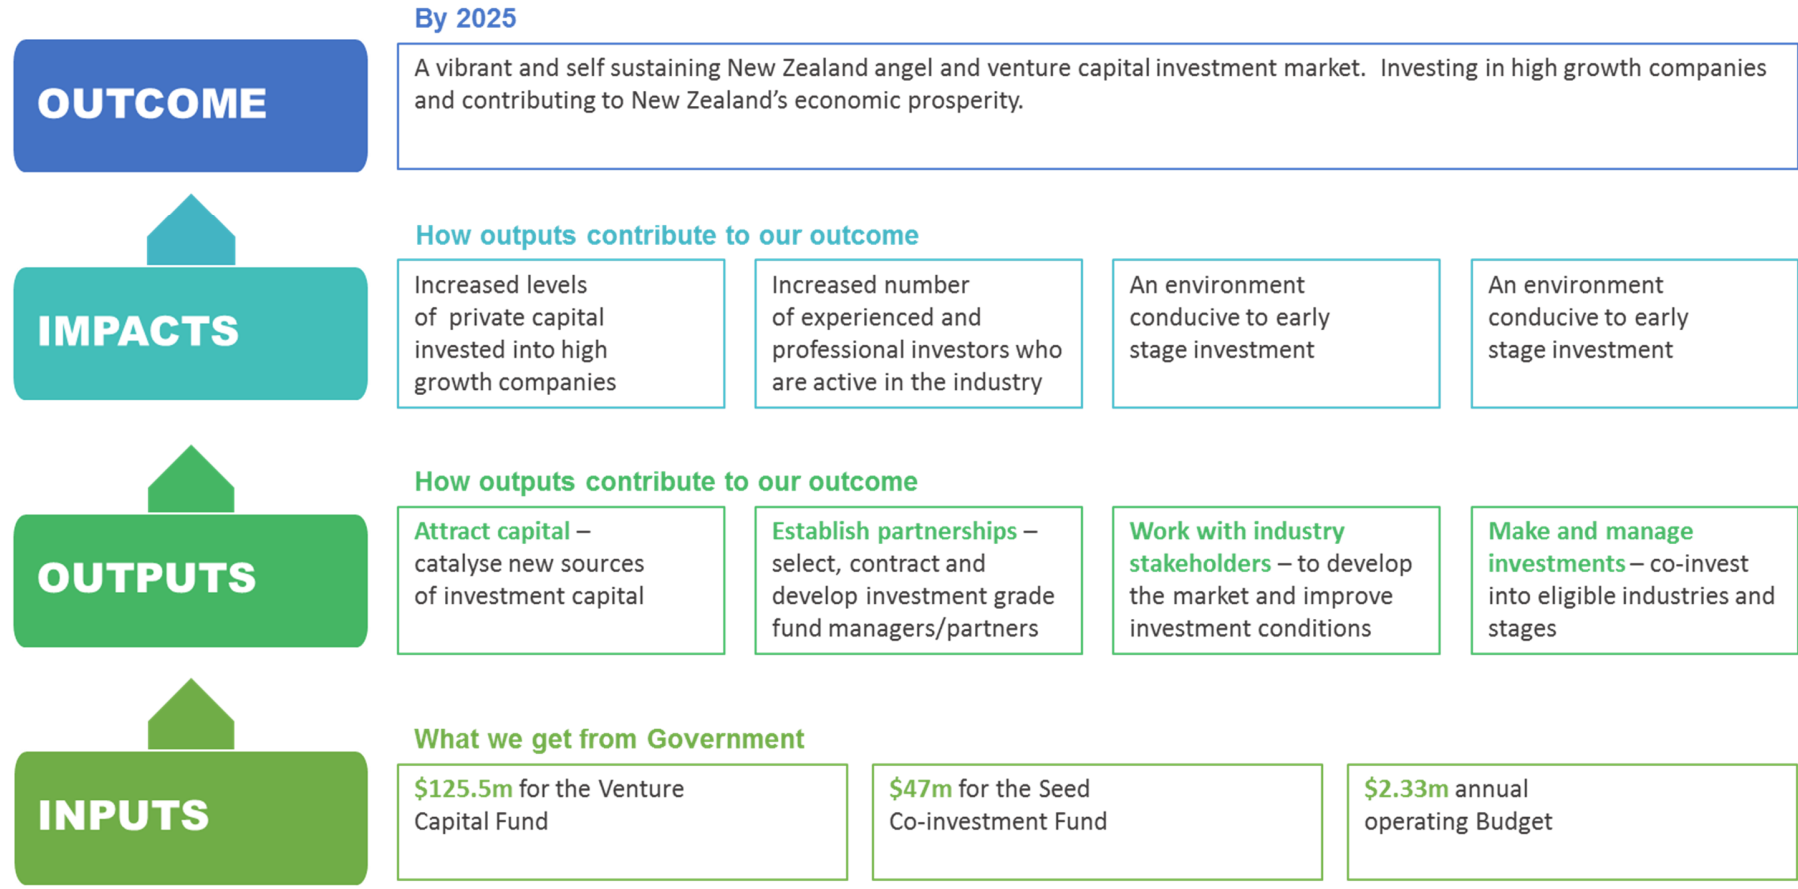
OUTCOME

By 2025

A vibrant and self sustaining New Zealand angel and venture capital investment market. Investing in high growth companies and contributing to New Zealand's economic prosperity.

IMPACTS

How outputs contribute to our outcome

Increased levels of private capital invested into high growth companies

Increased number of experienced and professional investors who are active in the industry

An environment conducive to early stage investment

An environment conducive to early stage investment

OUTPUTS

How outputs contribute to our outcome

Attract capital – catalyse new sources of investment capital

Establish partnerships – select, contract and develop investment grade fund managers/partners

Work with industry stakeholders – to develop the market and improve investment conditions

Make and manage investments – co-invest into eligible industries and stages

INPUTS

What we get from Government

$125.5m for the Venture Capital Fund

$47m for the Seed Co-investment Fund

$2.33m annual operating Budget